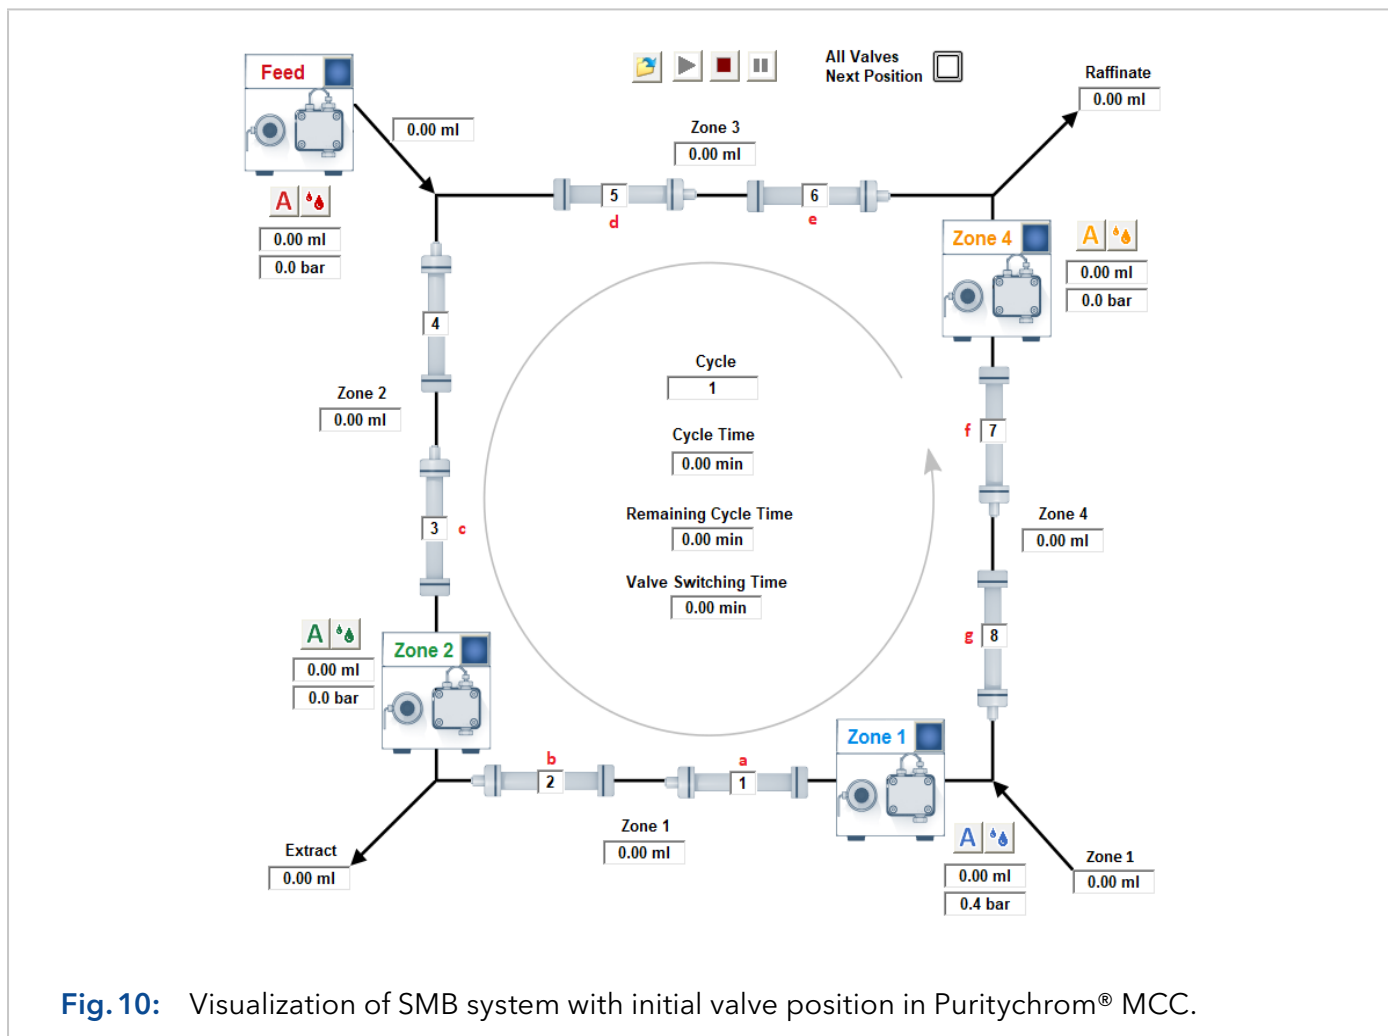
Feed

0.00 ml

A

0.00 ml

0.0 bar

All Valves
Next Position

Raffinate

0.00 ml

Zone 3

0.00 ml

5

d

6

e

Zone 4

A

0.00 ml

0.0 bar

4

Zone 2

0.00 ml

Cycle

1

Cycle Time

0.00 min

Remaining Cycle Time

0.00 min

Valve Switching Time

0.00 min

f

7

Zone 4

0.00 ml

3

c

g

8

A

0.00 ml

0.0 bar

Zone 2

b

2

a

1

Zone 1

A

0.00 ml

0.4 bar

Zone 1

0.00 ml

Extract

0.00 ml

Zone 1

0.00 ml

Fig. 10: Visualization of SMB system with initial valve position in Puritychrom® MCC.